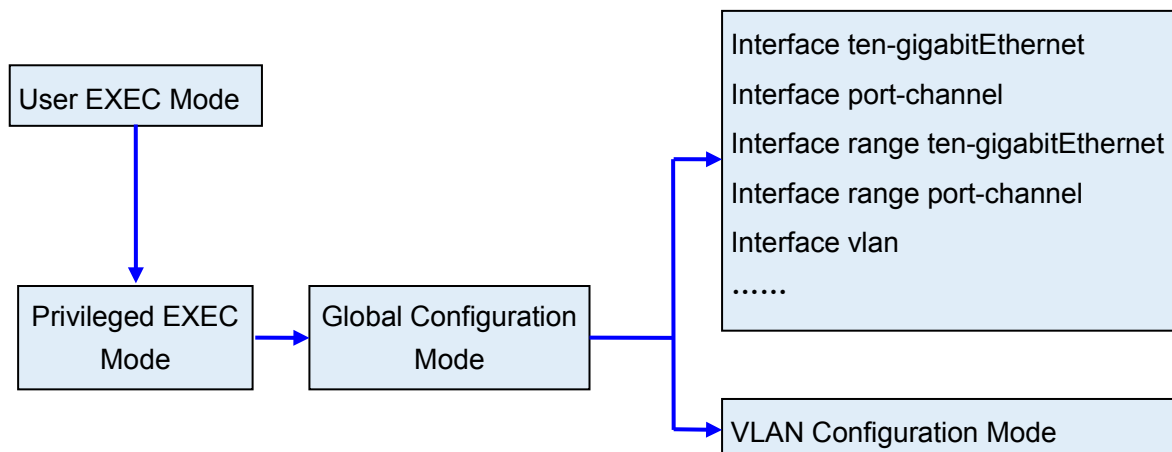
User EXEC Mode

Privileged EXEC Mode

Global Configuration Mode

Interface ten-gigabitEthernet
Interface port-channel
Interface range ten-gigabitEthernet
Interface range port-channel
Interface vlan
……

VLAN Configuration Mode